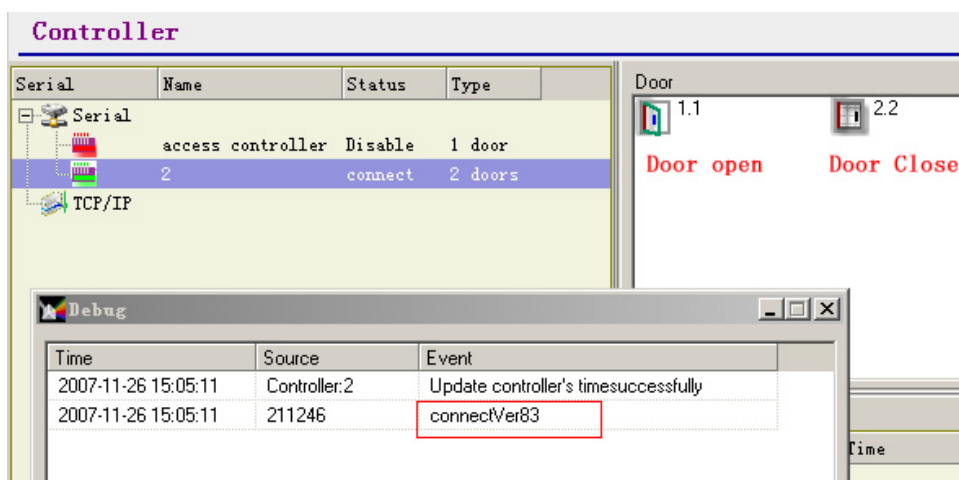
Controller

| Serial | Name | Status | Type |
|---|---|---|---|
| Serial | | | |
| | access controller | Disable | 1 door |
| | 2 | connect | 2 doors |
| TCP/IP | | | |

Door
1.1 2.2
Door open Door Close

Debug

| Time | Source | Event |
|---|---|---|
| 2007-11-26 15:05:11 | Controller:2 | Update controller's timesuccessfully |
| 2007-11-26 15:05:11 | 211246 | connectVer83 |

Time